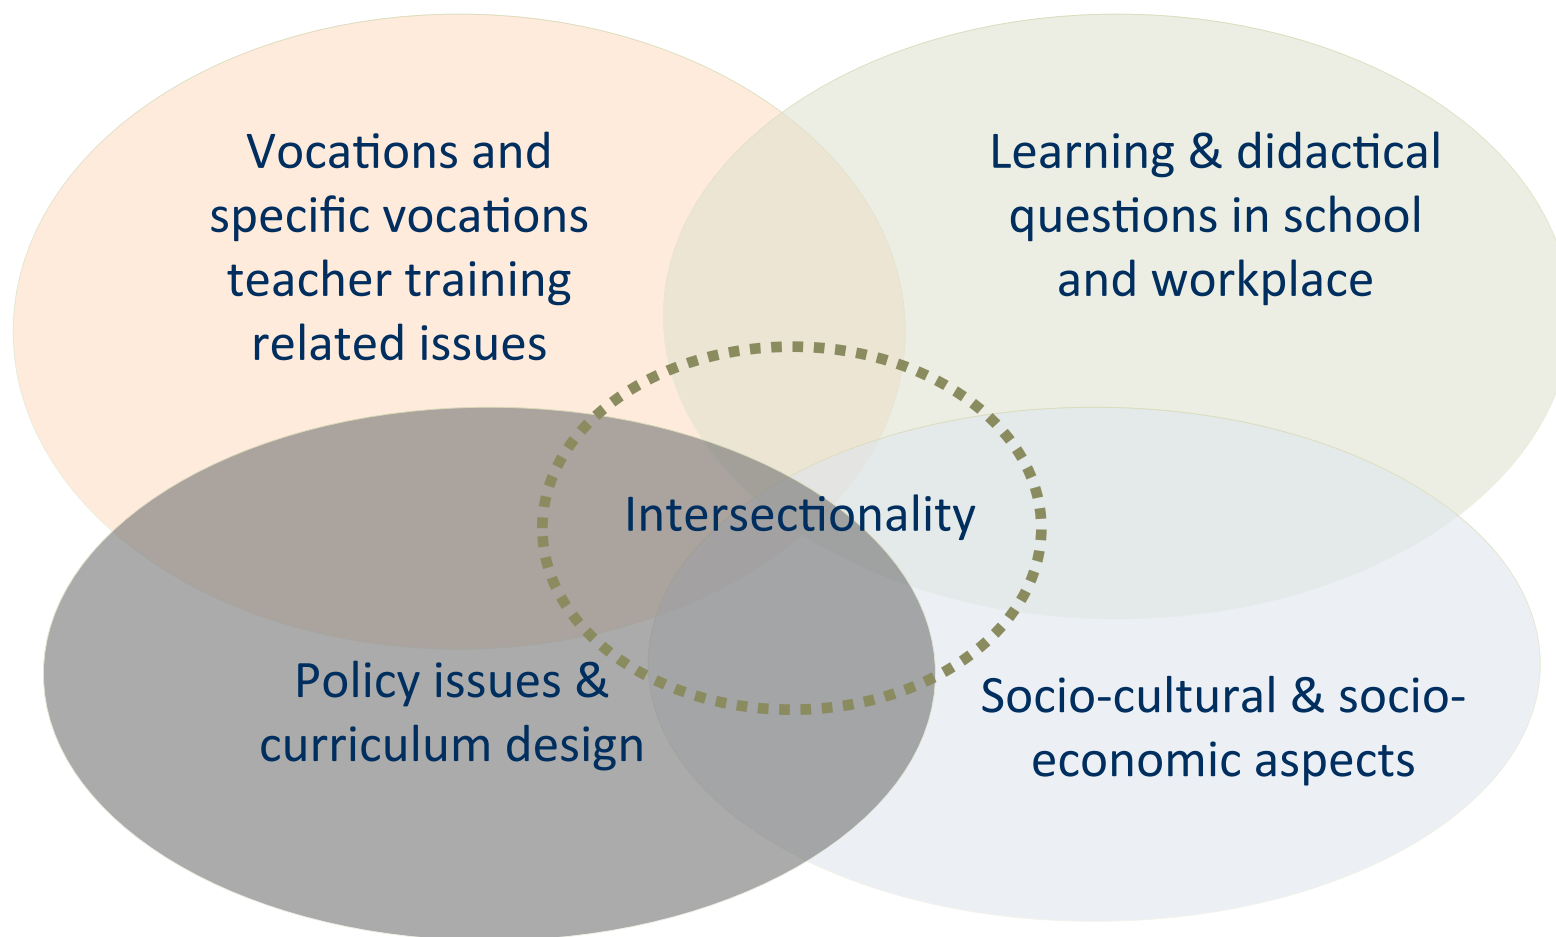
Vocations and specific vocations teacher training related issues

Learning & didactical questions in school and workplace

Intersectionality

Policy issues & curriculum design

Socio-cultural & socio-economic aspects